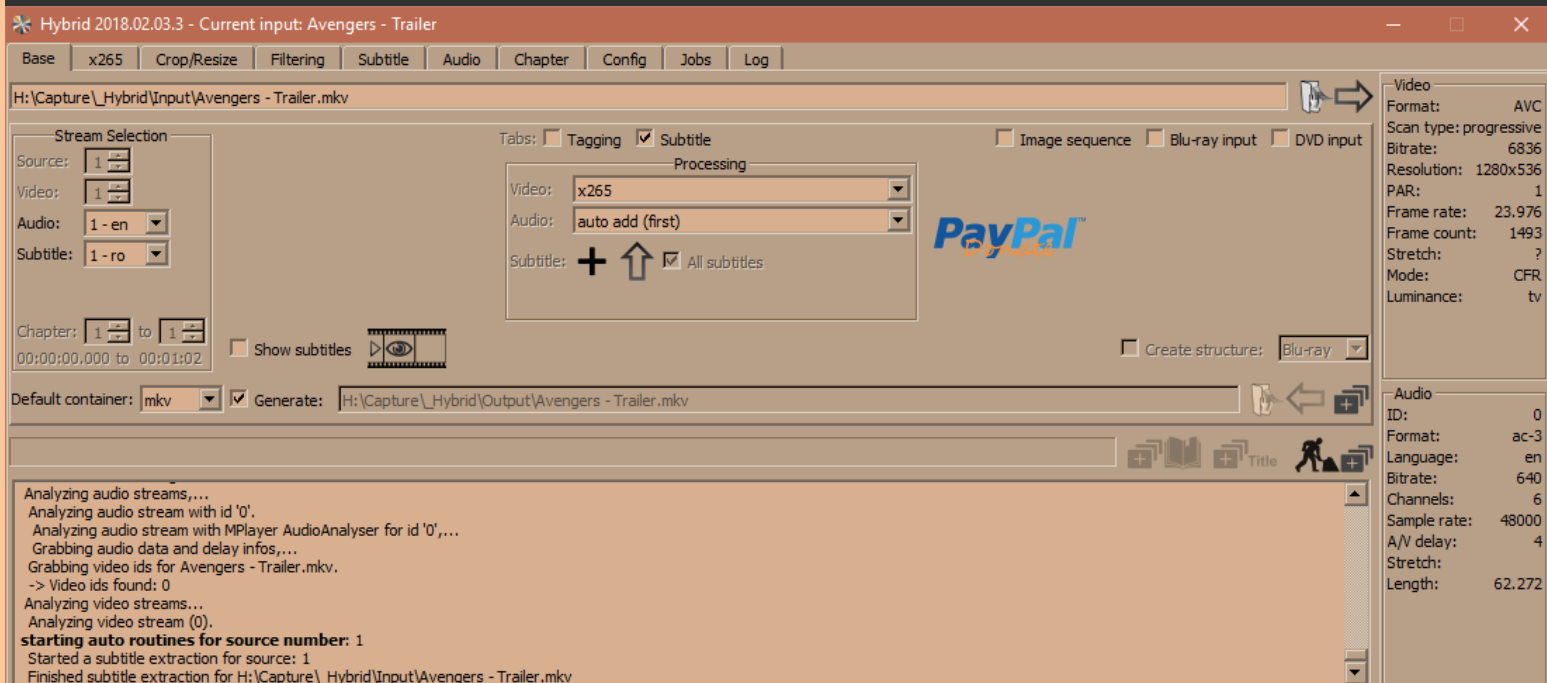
Hybrid 2018.02.03.3 - Current input: Avengers - Trailer

Base | x265 | Crop/Resize | Filtering | Subtitle | Audio | Chapter | Config | Jobs | Log

H:\Capture\_Hybrid\Input\Avengers - Trailer.mkv

Stream Selection
Source: 1
Video: 1
Audio: 1 - en
Subtitle: 1 - ro
Chapter: 1 to 1
00:00:00.000 to 00:01:02

Tabs: Tagging Subtitle

Processing
Video: x265
Audio: auto add (first)
Subtitle: All subtitles

PayPal Donate

Image sequence Blu-ray input DVD input

Show subtitles

Create structure: Blu-ray

Default container: mkv Generate: H:\Capture\_Hybrid\Output\Avengers - Trailer.mkv

Title

Analyzing audio streams,...
Analyzing audio stream with id '0'.
Analyzing audio stream with MPlayer AudioAnalyser for id '0',...
Grabbing audio data and delay infos,...
Grabbing video ids for Avengers - Trailer.mkv.
-> Video ids found: 0
Analyzing video streams...
Analyzing video stream (0).
**starting auto routines for source number:** 1
Started a subtitle extraction for source: 1
Finished subtitle extraction for H:\Capture\_Hybrid\Input\Avengers - Trailer.mkv

Video
Format: AVC
Scan type: progressive
Bitrate: 6836
Resolution: 1280x536
PAR: 1
Frame rate: 23.976
Frame count: 1493
Stretch: ?
Mode: CFR
Luminance: tv

Audio
ID: 0
Format: ac-3
Language: en
Bitrate: 640
Channels: 6
Sample rate: 48000
A/V delay: 4
Stretch:
Length: 62.272